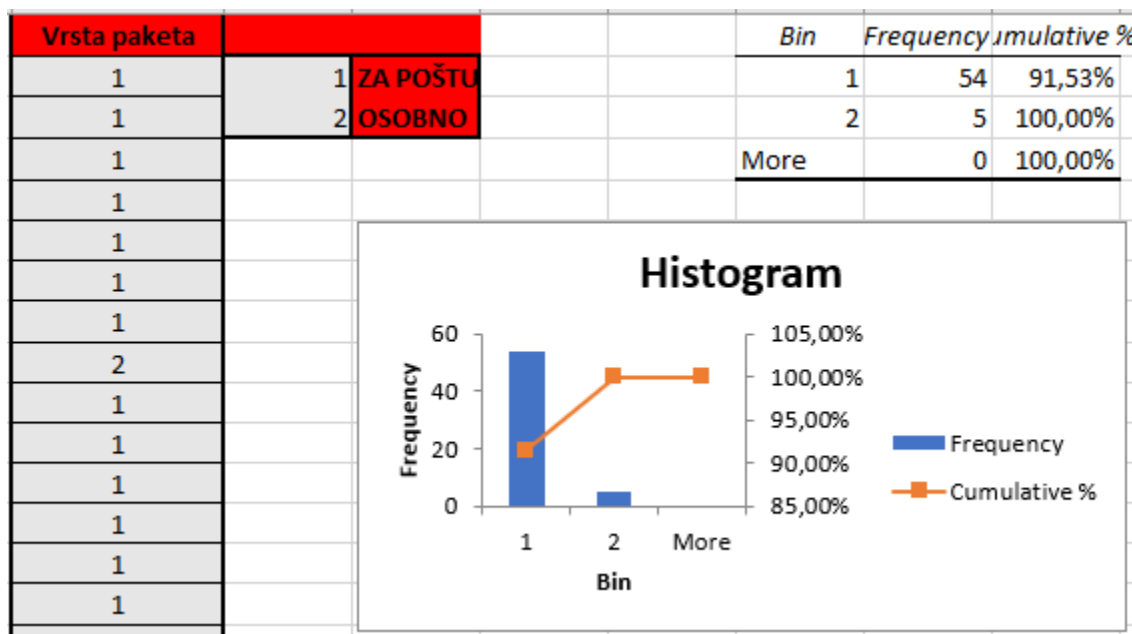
| Vrsta paketa | | |
|---|---|---|
| 1 | 1 | ZA POŠTU |
| 1 | 2 | OSOBNO |
| 1 | | |
| 1 | | |
| 1 | | |
| 1 | | |
| 1 | | |
| 2 | | |
| 1 | | |
| 1 | | |
| 1 | | |
| 1 | | |
| 1 | | |
| 1 | | |

| Bin | Frequency | umulative % |
|---|---|---|
| 1 | 54 | 91,53% |
| 2 | 5 | 100,00% |
| More | 0 | 100,00% |

Histogram

60
40
20
0
Frequency

105,00%
100,00%
95,00%
90,00%
85,00%

1 2 More
Bin

Frequency
Cumulative %